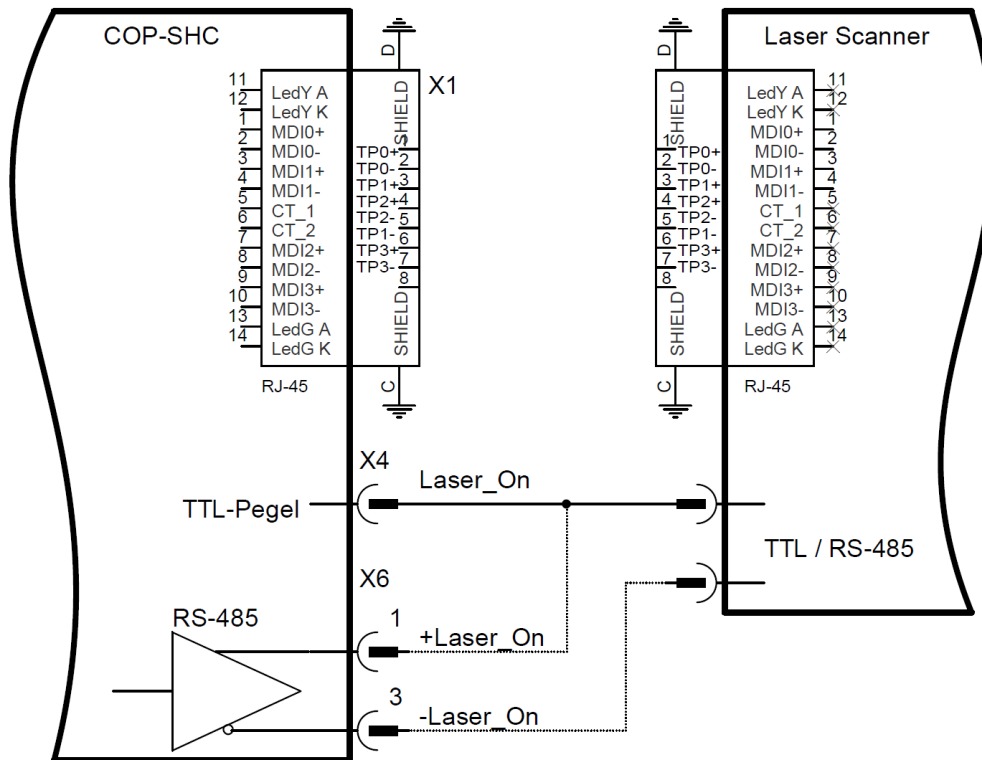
COP-SHC

11 LedY A
12 LedY K
1 MDI0+
2 MDI0-
3 MDI1+
4 MDI1-
5 CT_1
6 CT_2
7 MDI2+
8 MDI2-
9 MDI3+
10 MDI3-
13 LedG A
14 LedG K

RJ-45

D
SHIELD
X1
TP0+ 1
TP0- 2
TP1+ 3
TP2+ 4
TP2- 5
TP1- 6
TP3+ 7
TP3- 8
SHIELD
C

Laser Scanner

D
SHIELD
1 TP0+
2 TP0-
3 TP1+
4 TP2+
5 TP2-
6 TP1-
7 TP3+
8 TP3-
SHIELD
C

LedY A 11
LedY K 12
MDI0+ 1
MDI0- 2
MDI1+ 3
MDI1- 4
CT_1 5
CT_2 6
MDI2+ 7
MDI2- 8
MDI3+ 9
MDI3- 10
LedG A 13
LedG K 14

RJ-45

X4
Laser_On
TTL-Pegel

TTL / RS-485

X6
RS-485
1
+Laser_On
3
-Laser_On